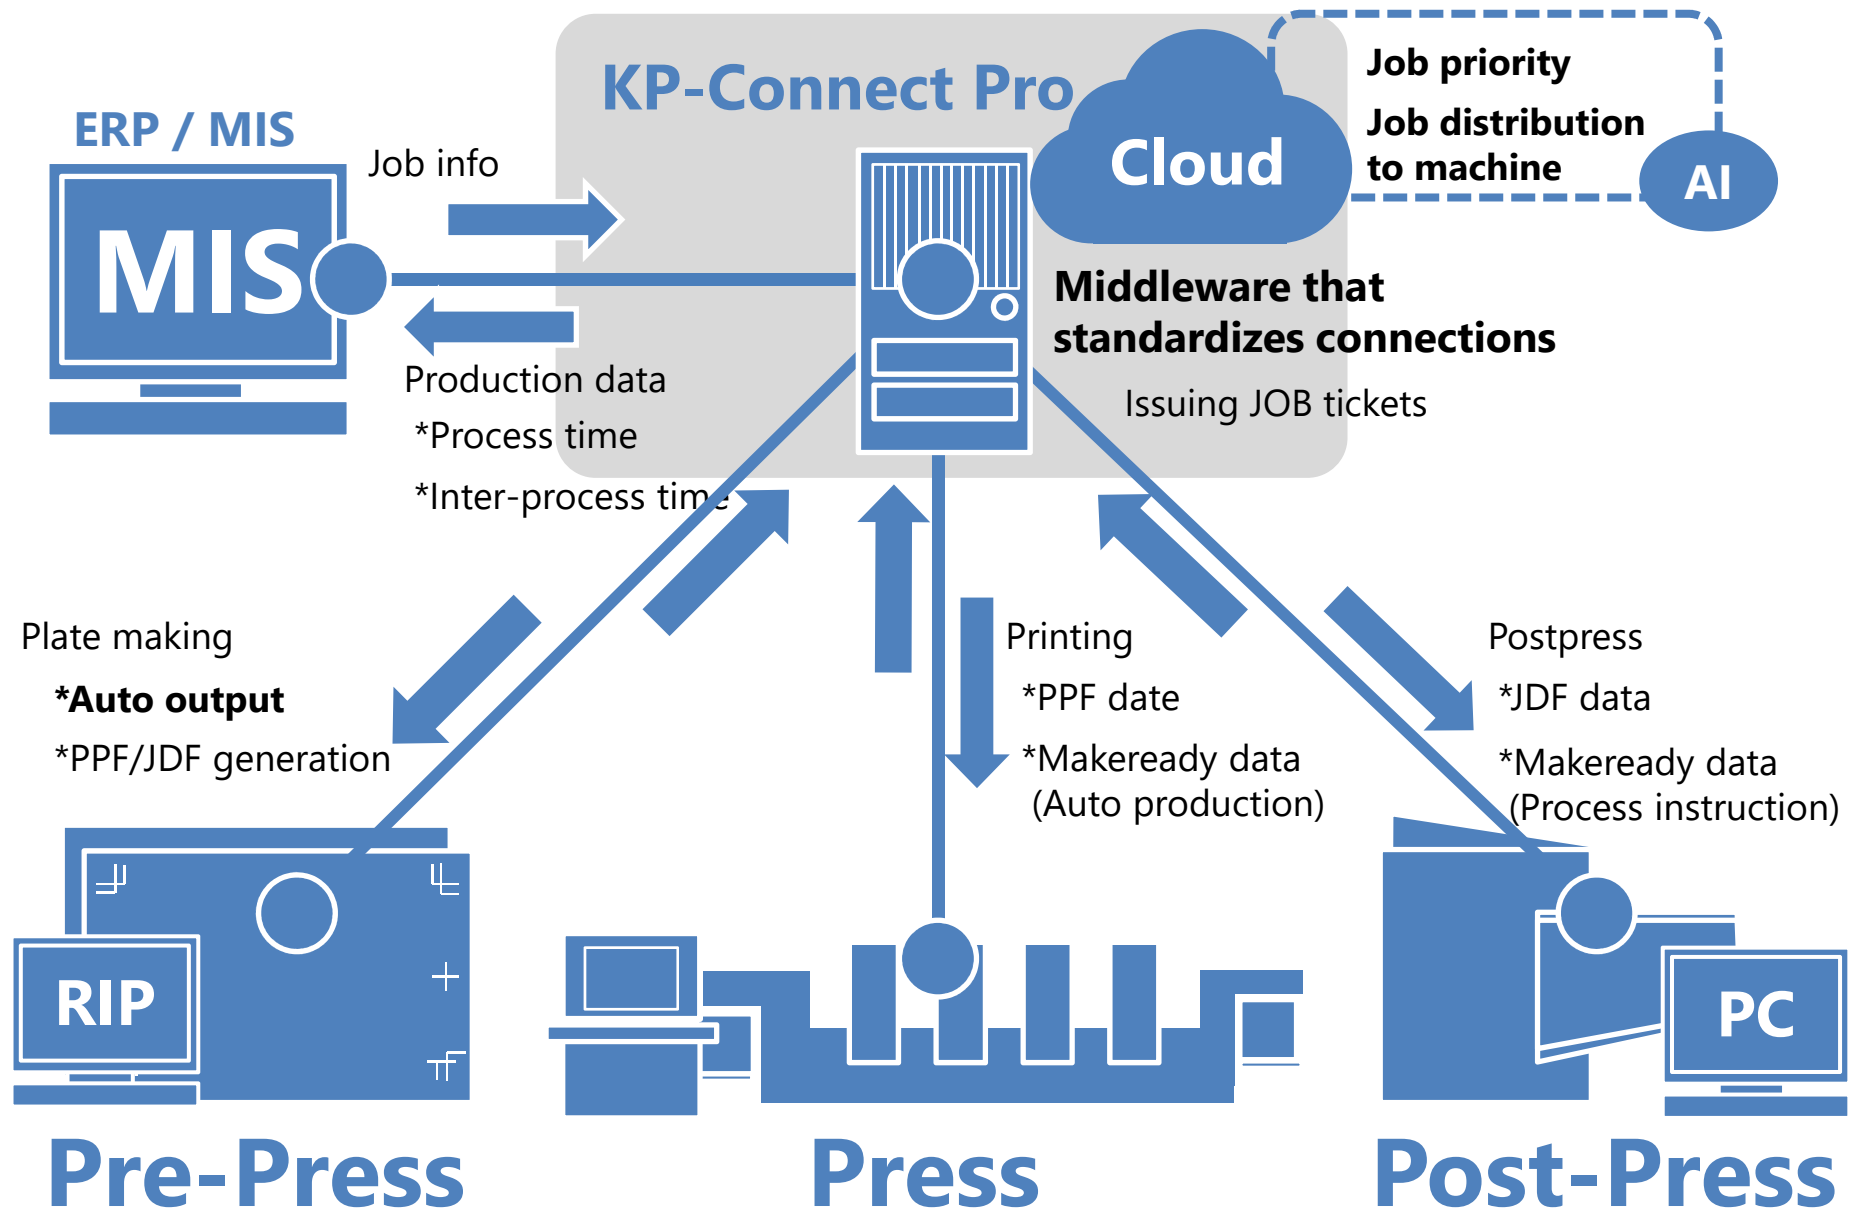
KP-Connect Pro

Cloud

Job priority

Job distribution to machine

AI

ERP / MIS

MIS

Job info

Production data
*Process time
*Inter-process time

Middleware that standardizes connections

Issuing JOB tickets

Plate making
*Auto output
*PPF/JDF generation

Printing
*PPF date
*Makeready data
(Auto production)

Postpress
*JDF data
*Makeready data
(Process instruction)

RIP

PC

Pre-Press

Press

Post-Press